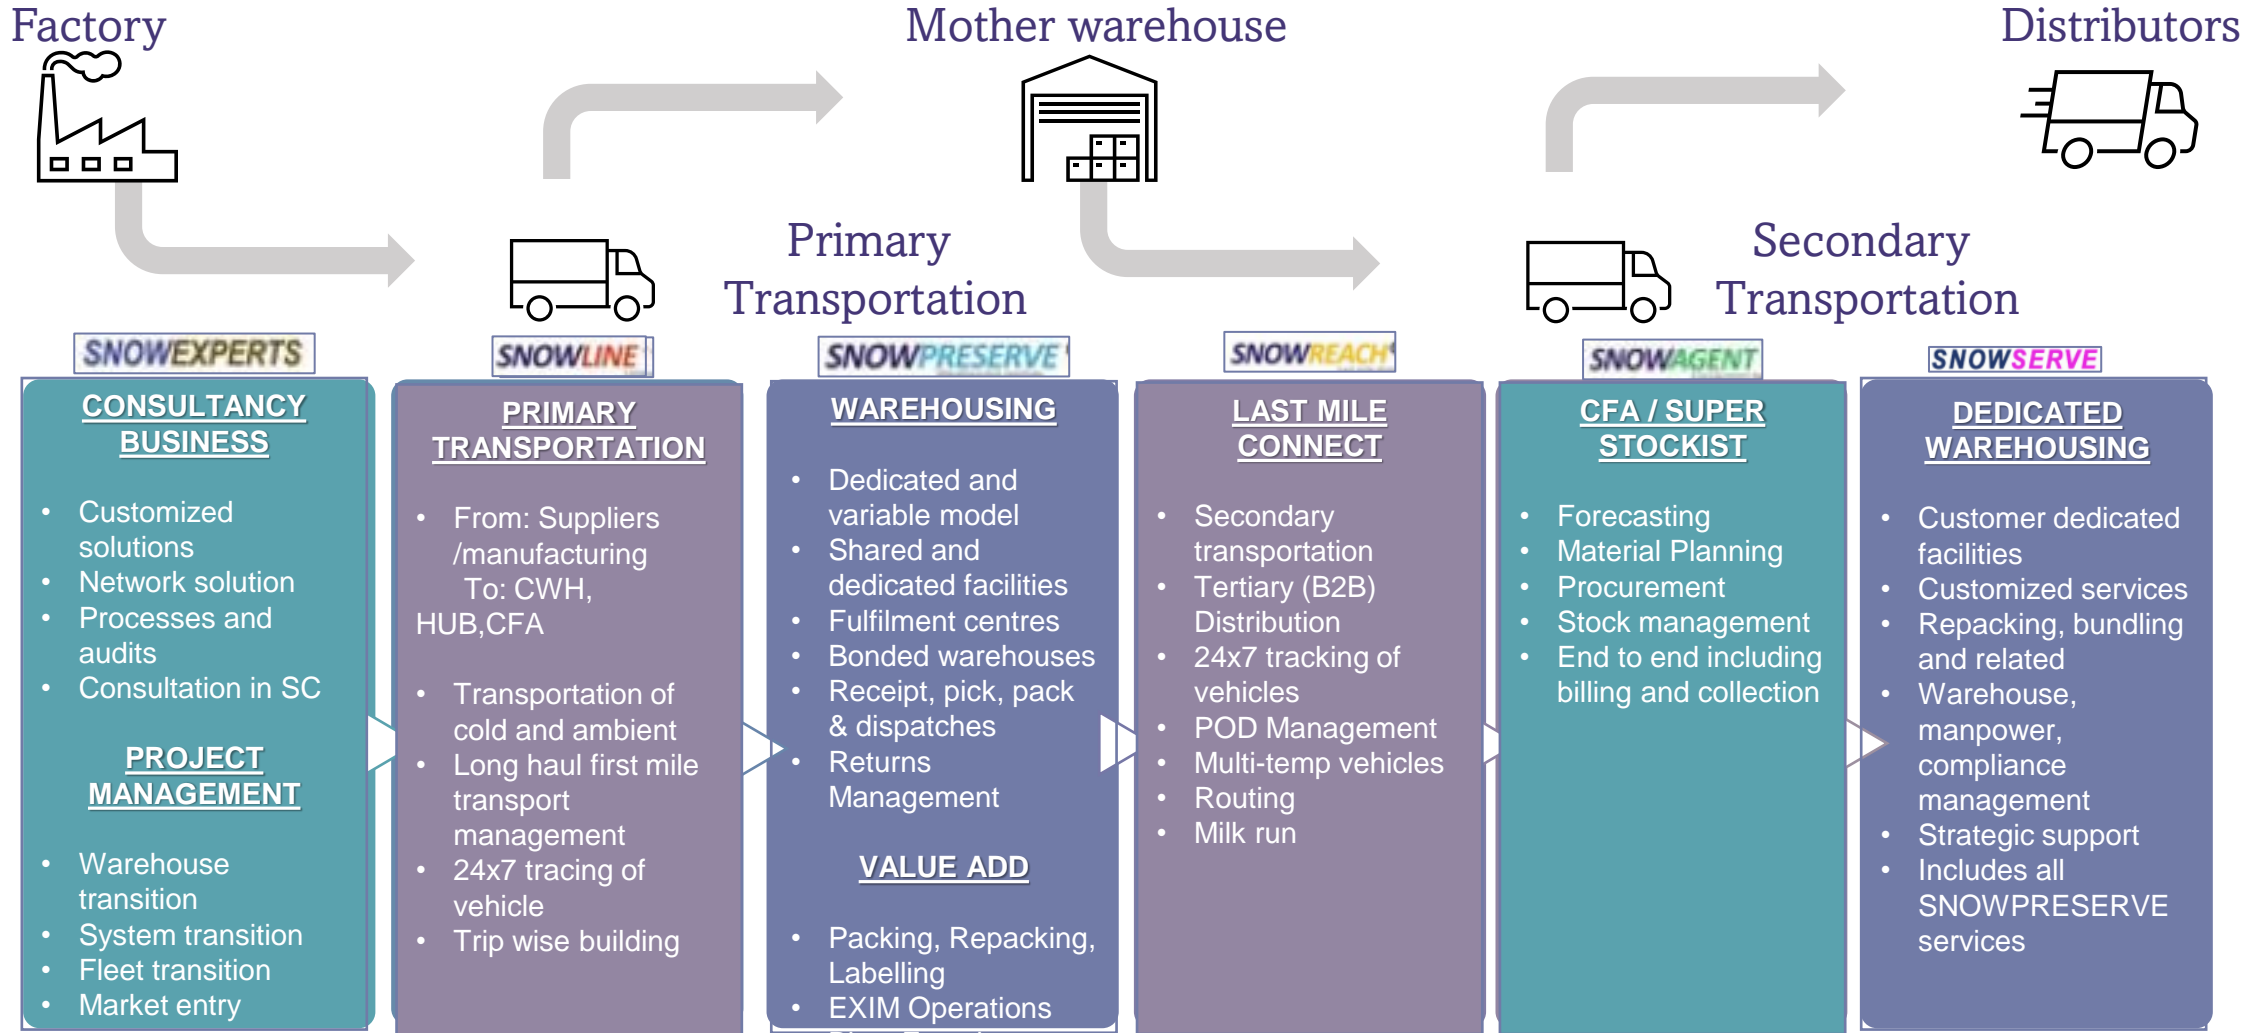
Factory

Mother warehouse

Distributors

Primary Transportation

Secondary Transportation

SNOWEXPERTS

CONSULTANCY BUSINESS

- Customized solutions
- Network solution
- Processes and audits
- Consultation in SC

PROJECT MANAGEMENT

- Warehouse transition
- System transition
- Fleet transition
- Market entry

SNOWLINE

PRIMARY TRANSPORTATION

- From: Suppliers /manufacturing To: CWH, HUB,CFA

- Transportation of cold and ambient
- Long haul first mile transport management
- 24x7 tracing of vehicle
- Trip wise building

SNOWPRESERVE

WAREHOUSING

- Dedicated and variable model
- Shared and dedicated facilities
- Fulfilment centres
- Bonded warehouses
- Receipt, pick, pack & dispatches
- Returns Management

VALUE ADD

- Packing, Repacking, Labelling
- EXIM Operations

SNOWREACH

LAST MILE CONNECT

- Secondary transportation
- Tertiary (B2B) Distribution
- 24x7 tracking of vehicles
- POD Management
- Multi-temp vehicles
- Routing
- Milk run

SNOWAGENT

CFA / SUPER STOCKIST

- Forecasting
- Material Planning
- Procurement
- Stock management
- End to end including billing and collection

SNOWSERVE

DEDICATED WAREHOUSING

- Customer dedicated facilities
- Customized services
- Repacking, bundling and related
- Warehouse, manpower, compliance management
- Strategic support
- Includes all SNOWPRESERVE services